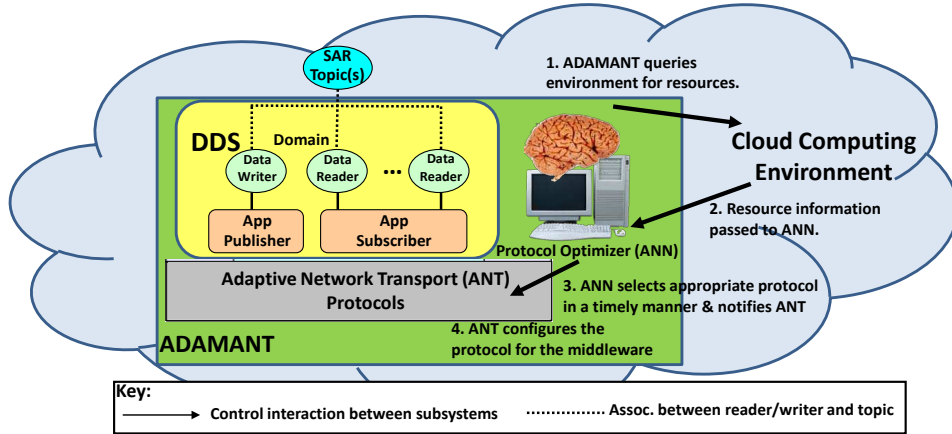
SAR Topic(s)

1. ADAMANT queries environment for resources.

DDS

Domain

Data Writer

Data Reader

...

Data Reader

App Publisher

App Subscriber

Cloud Computing Environment

2. Resource information passed to ANN.

Protocol Optimizer (ANN)

Adaptive Network Transport (ANT) Protocols

3. ANN selects appropriate protocol in a timely manner & notifies ANT

4. ANT configures the protocol for the middleware

ADAMANT

Key:

Control interaction between subsystems

Assoc. between reader/writer and topic